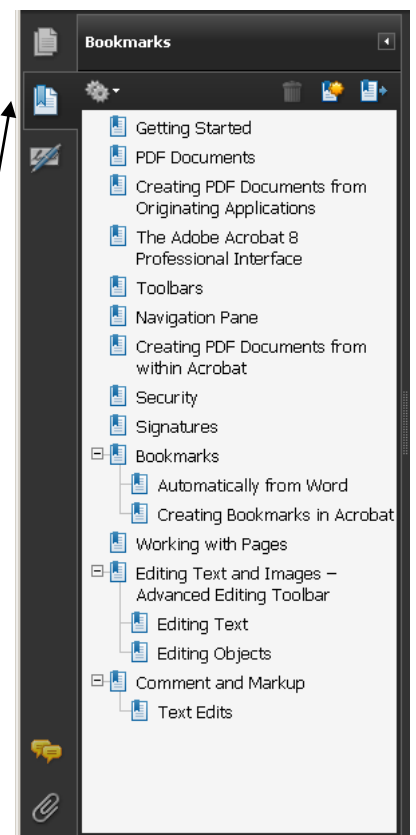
Bookmarks

Getting Started
PDF Documents
Creating PDF Documents from Originating Applications
The Adobe Acrobat 8 Professional Interface
Toolbars
Navigation Pane
Creating PDF Documents from within Acrobat
Security
Signatures
Bookmarks
Automatically from Word
Creating Bookmarks in Acrobat
Working with Pages
Editing Text and Images – Advanced Editing Toolbar
Editing Text
Editing Objects
Comment and Markup
Text Edits